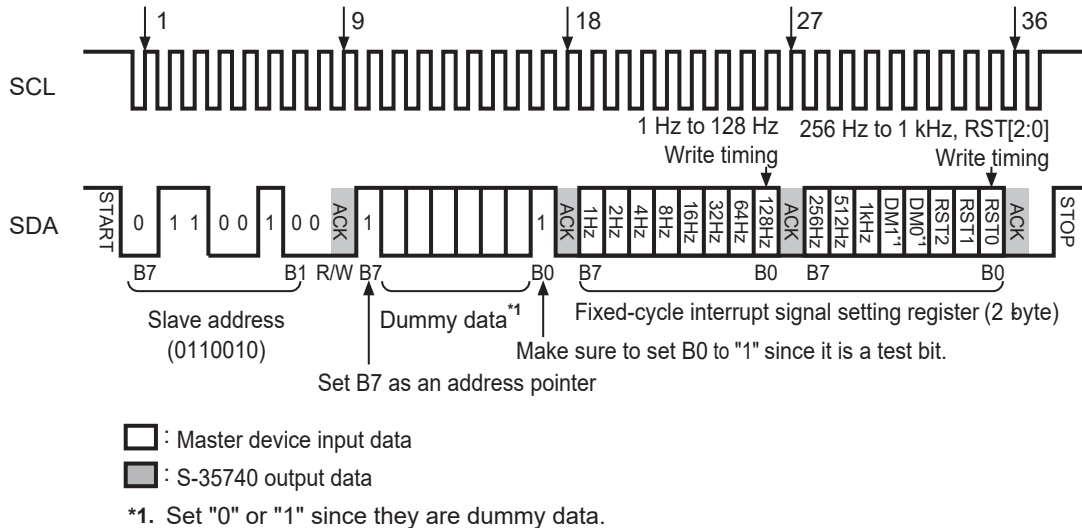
1
9
18
27
36

SCL

1 Hz to 128 Hz
Write timing

256 Hz to 1 kHz, RST[2:0]
Write timing

SDA

START
0 1 1 0 0 1 0 0
ACK
1
1
ACK
1Hz 2Hz 4Hz 8Hz 16Hz 32Hz 64Hz 128Hz
ACK
256Hz 512Hz 1kHz DM1*1 DM0*1 RST2 RST1 RST0
ACK
STOP

B7 B1 R/W B7 B0 B7 B0 B7 B0

Slave address (0110010)

Dummy data*1

Fixed-cycle interrupt signal setting register (2 byte)

Make sure to set B0 to "1" since it is a test bit.

Set B7 as an address pointer

: Master device input data

: S-35740 output data

*1. Set "0" or "1" since they are dummy data.